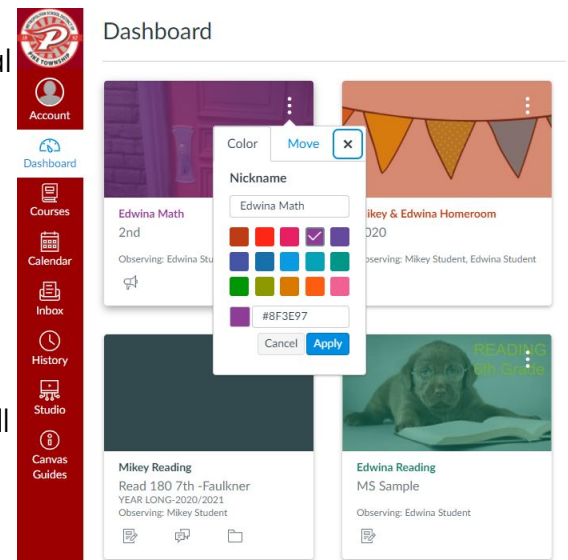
P
PIKE TOWNSHIP

Account

Dashboard

Courses

Calendar

Inbox

History

Studio

Canvas Guides

Dashboard

Color
Move
×

Nickname

Edwina Math

#8F3E97

Cancel
Apply

Edwina Math
2nd
Observing: Edwina Stud

ikey & Edwina Homeroom
020
serving: Mikey Student, Edwina Student

READING
6th Grade

Mikey Reading
Read 180 7th -Faulkner
YEAR LONG-2020/2021
Observing: Mikey Student

Edwina Reading
MS Sample
Observing: Edwina Student